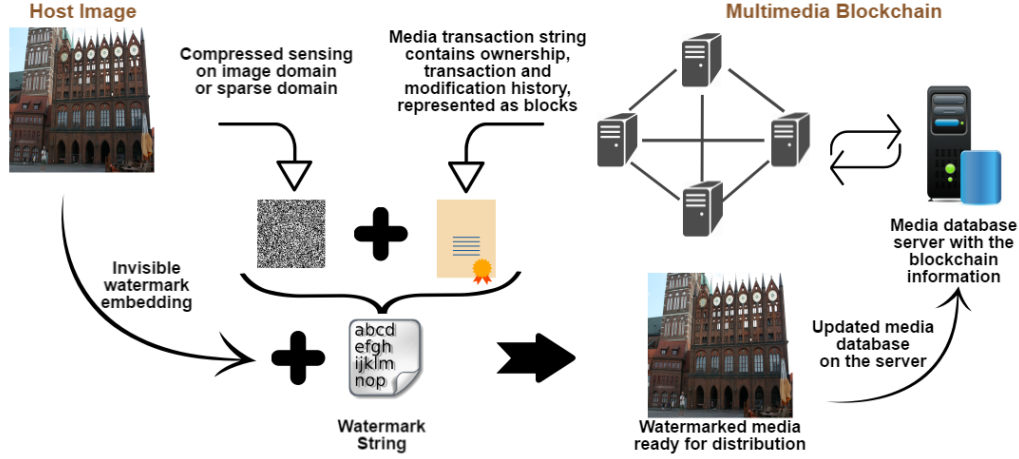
Host Image

Multimedia Blockchain

Compressed sensing on image domain or sparse domain

Media transaction string contains ownership, transaction and modification history, represented as blocks

Media database server with the blockchain information

Invisible watermark embedding

abcd
efgh
ijklm
nop

Watermark String

Updated media database on the server

Watermarked media ready for distribution